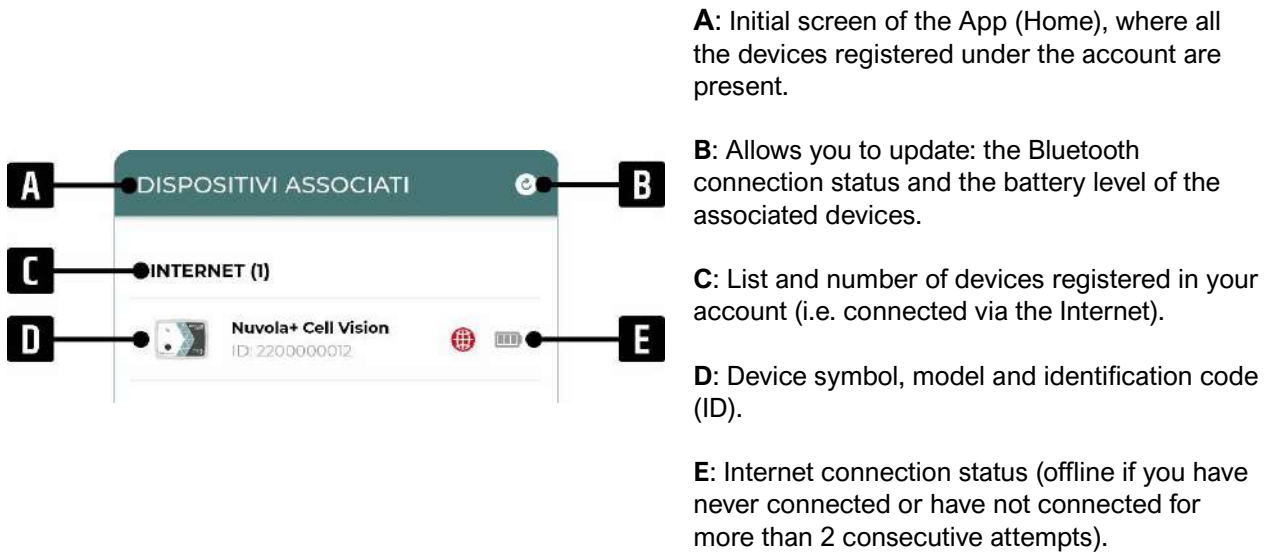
A

DISPOSITIVI ASSOCIATI

B

C

INTERNET (1)

D

Nuvola+ Cell Vision
ID: 2200000012

E

**A**: Initial screen of the App (Home), where all the devices registered under the account are present.

**B**: Allows you to update: the Bluetooth connection status and the battery level of the associated devices.

**C**: List and number of devices registered in your account (i.e. connected via the Internet).

**D**: Device symbol, model and identification code (ID).

**E**: Internet connection status (offline if you have never connected or have not connected for more than 2 consecutive attempts).